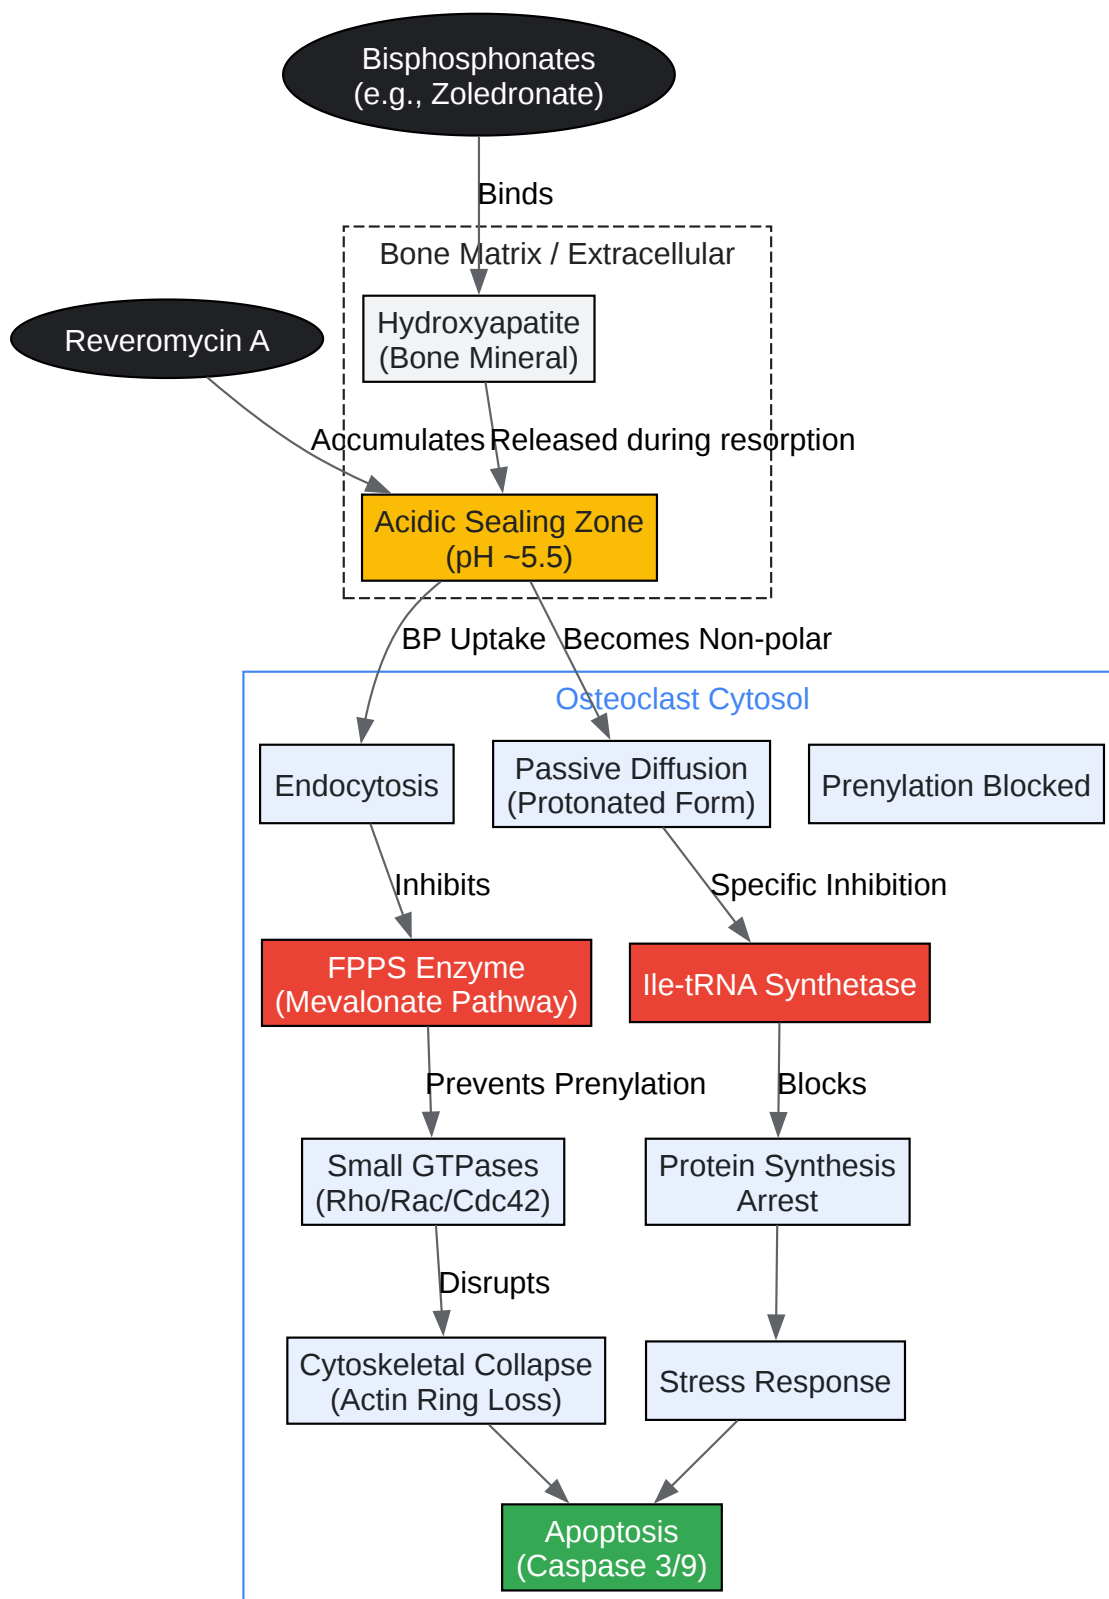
Bisphosphonates
(e.g., Zoledronate)

Binds

Bone Matrix / Extracellular

Reveromycin A

Hydroxyapatite
(Bone Mineral)

Accumulates

Released during resorption

Acidic Sealing Zone
(pH ~5.5)

BP Uptake

Becomes Non-polar

Osteoclast Cytosol

Endocytosis

Passive Diffusion
(Protonated Form)

Prenylation Blocked

Inhibits

Specific Inhibition

FPPS Enzyme
(Mevalonate Pathway)

Ile-tRNA Synthetase

Prevents Prenylation

Blocks

Small GTPases
(Rho/Rac/Cdc42)

Protein Synthesis
Arrest

Disrupts

Cytoskeletal Collapse
(Actin Ring Loss)

Stress Response

Apoptosis
(Caspase 3/9)